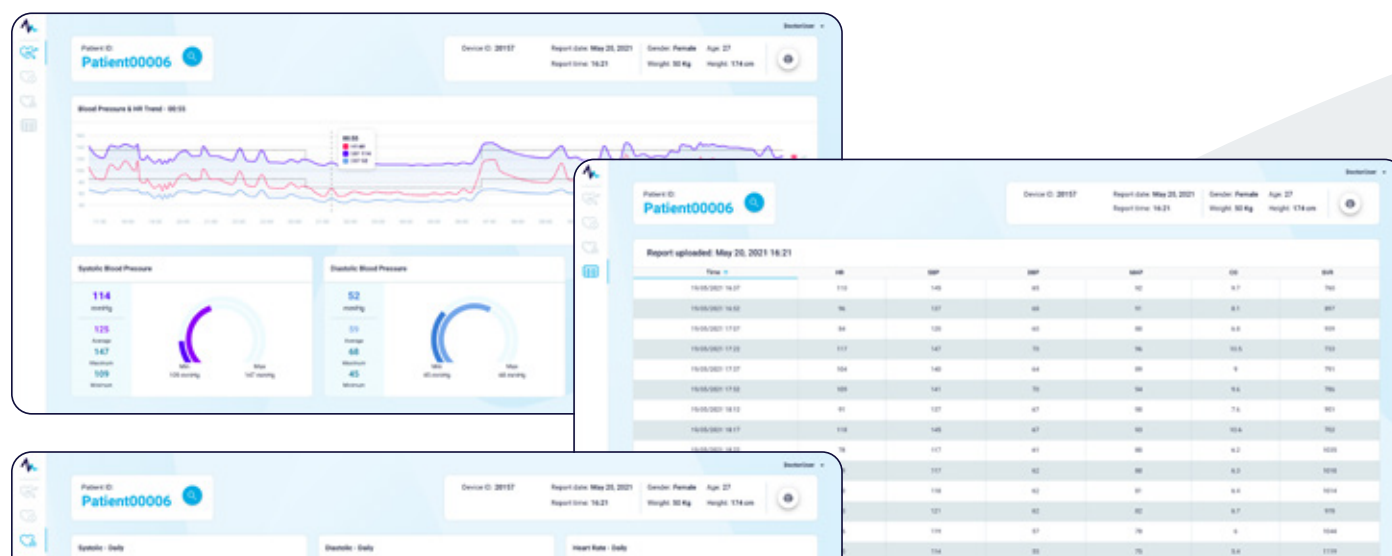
DoctorUser

Patient ID:
Patient00006

Device ID: 20157
Report date: May 20, 2021
Report time: 16:21
Gender: Female
Weight: 50 Kg
Age: 27
Height: 174 cm

Blood Pressure & HR Trend - 00:55

Systolic Blood Pressure
114
mmHg
125
Average
147
Maximum
109
Minimum

Diastolic Blood Pressure
52
mmHg
59
Average
68
Maximum
45
Minimum

DoctorUser

Patient ID:
Patient00006

Device ID: 20157
Report date: May 20, 2021
Report time: 16:21
Gender: Female
Weight: 50 Kg
Age: 27
Height: 174 cm

Report uploaded: May 20, 2021 16:21

| Time | HR | SBP | DBP | MAP | CO | SVR |
|---|---|---|---|---|---|---|
| 19/05/2021 16:37 | 110 | 149 | 65 | 92 | 9.7 | 760 |
| 19/05/2021 16:52 | 96 | 137 | 68 | 91 | 8.1 | 897 |
| 19/05/2021 17:07 | 84 | 120 | 65 | 80 | 6.8 | 939 |
| 19/05/2021 17:22 | 117 | 147 | 75 | 96 | 10.5 | 733 |
| 19/05/2021 17:37 | 104 | 140 | 64 | 89 | 9 | 791 |
| 19/05/2021 17:52 | 109 | 141 | 75 | 94 | 9.6 | 786 |
| 19/05/2021 18:12 | 91 | 127 | 67 | 88 | 7.6 | 921 |
| 19/05/2021 18:17 | 118 | 145 | 67 | 93 | 10.6 | 702 |
| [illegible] | 76 | 117 | 61 | 80 | 6.2 | 1020 |
| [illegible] | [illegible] | 117 | 62 | 80 | 6.3 | 1010 |
| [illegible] | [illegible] | 118 | 62 | 81 | 6.5 | 1014 |
| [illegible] | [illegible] | 121 | 62 | 82 | 6.7 | 979 |
| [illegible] | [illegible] | 119 | 57 | 78 | 6 | 1044 |
| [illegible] | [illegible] | 114 | 55 | 75 | 5.4 | 1119 |

DoctorUser

Patient ID:
Patient00006

Device ID: 20157
Report date: May 20, 2021
Report time: 16:21
Gender: Female
Weight: 50 Kg
Age: 27
Height: 174 cm

Systolic - Daily
Diastolic - Daily
Heart Rate - Daily